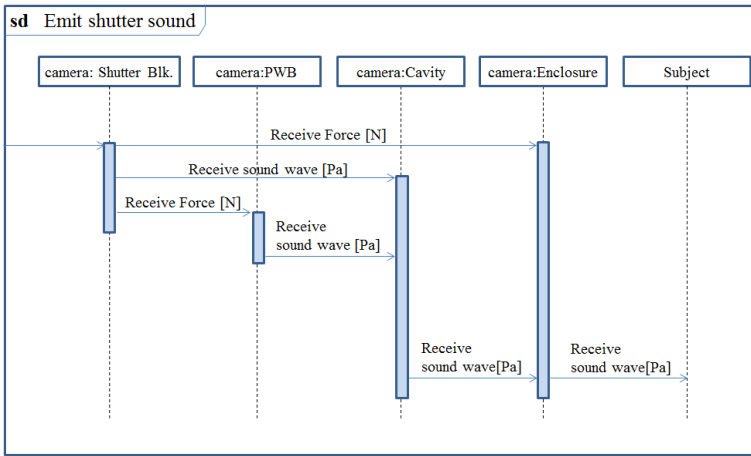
sd Emit shutter sound

camera: Shutter Blk.

camera:PWB

camera:Cavity

camera:Enclosure

Subject

Receive Force [N]

Receive sound wave [Pa]

Receive Force [N]

Receive sound wave [Pa]

Receive sound wave[Pa]

Receive sound wave[Pa]